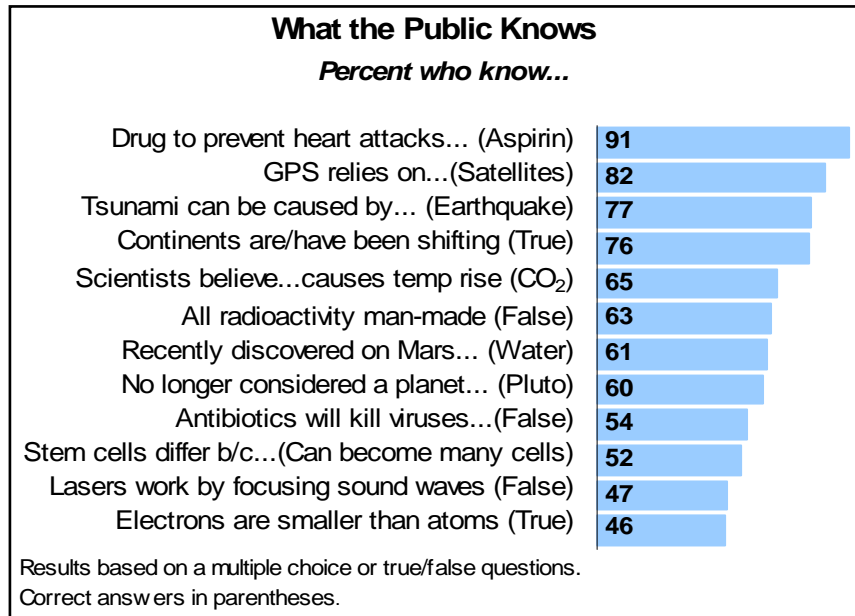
What the Public Knows

Percent who know...

Drug to prevent heart attacks... (Aspirin) 91
GPS relies on...(Satellites) 82
Tsunami can be caused by... (Earthquake) 77
Continents are/have been shifting (True) 76
Scientists believe...causes temp rise ($CO_2$) 65
All radioactivity man-made (False) 63
Recently discovered on Mars... (Water) 61
No longer considered a planet... (Pluto) 60
Antibiotics will kill viruses...(False) 54
Stem cells differ b/c...(Can become many cells) 52
Lasers work by focusing sound waves (False) 47
Electrons are smaller than atoms (True) 46

Results based on a multiple choice or true/false questions. Correct answers in parentheses.